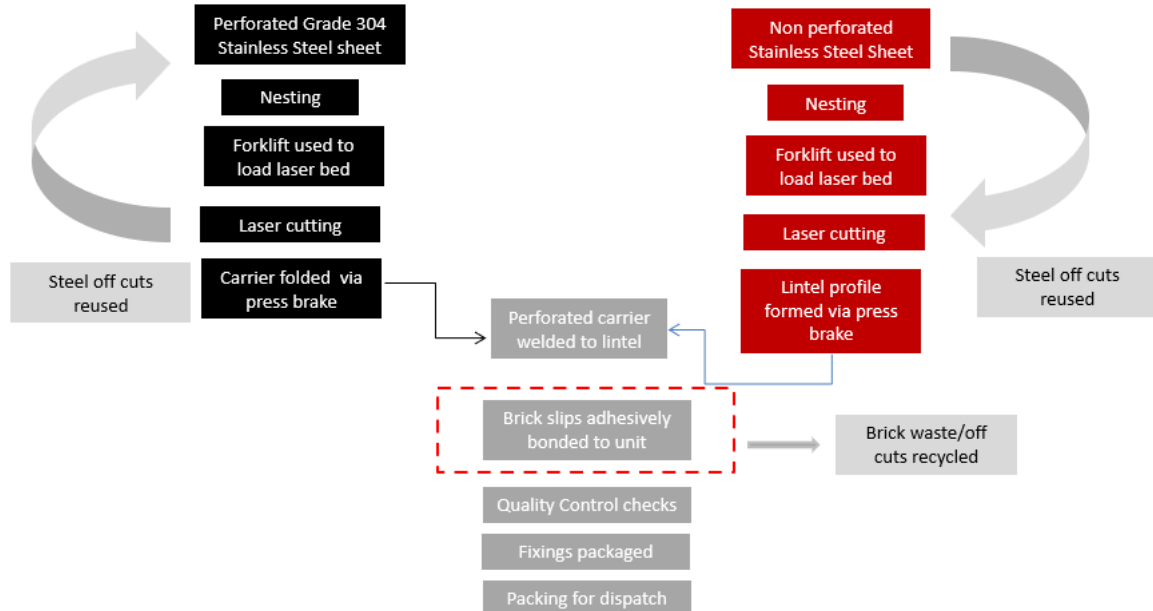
Perforated Grade 304 Stainless Steel sheet

Nesting

Forklift used to load laser bed

Laser cutting

Carrier folded via press brake

Steel off cuts reused

Non perforated Stainless Steel Sheet

Nesting

Forklift used to load laser bed

Laser cutting

Lintel profile formed via press brake

Steel off cuts reused

Perforated carrier welded to lintel

Brick slips adhesively bonded to unit

Brick waste/off cuts recycled

Quality Control checks

Fixings packaged

Packing for dispatch